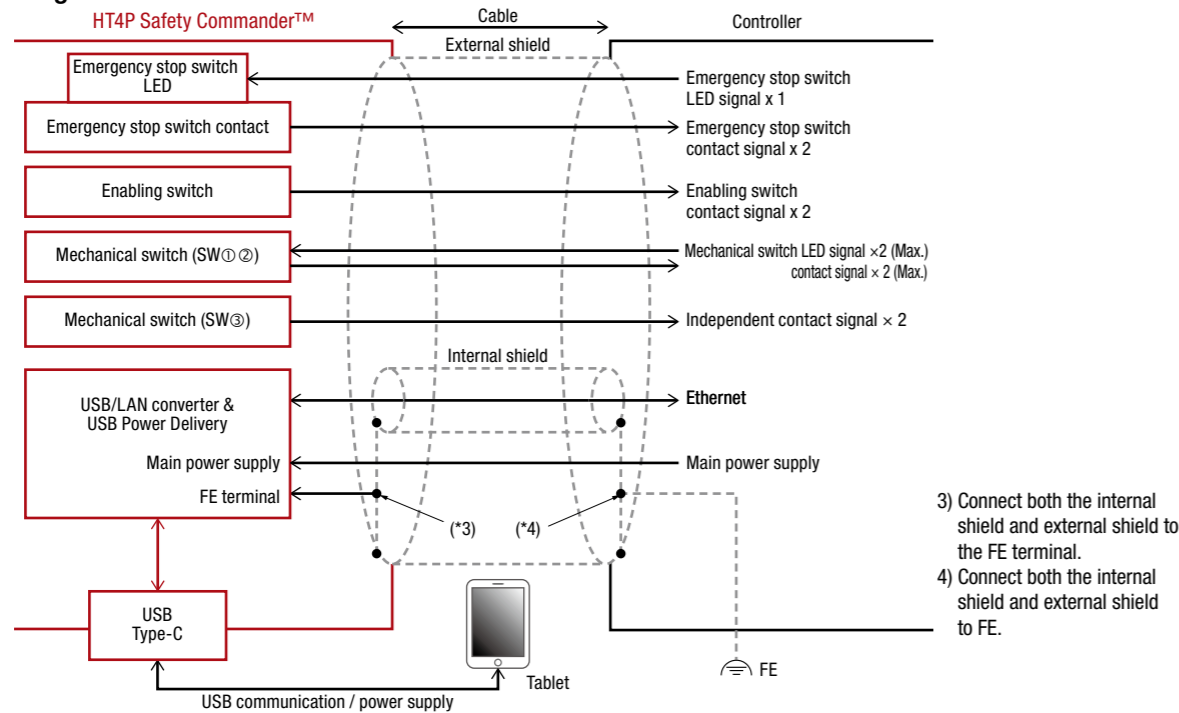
HT4P Safety Commander™

Cable

Controller

External shield

Emergency stop switch LED

Emergency stop switch contact

Enabling switch

Mechanical switch (SW① ②)

Mechanical switch (SW③)

Emergency stop switch LED signal x 1

Emergency stop switch contact signal x 2

Enabling switch contact signal x 2

Mechanical switch LED signal ×2 (Max.)
contact signal × 2 (Max.)

Independent contact signal × 2

Internal shield

USB/LAN converter & USB Power Delivery

Ethernet

Main power supply

Main power supply

FE terminal

(*3)

(*4)

3) Connect both the internal shield and external shield to the FE terminal.
4) Connect both the internal shield and external shield to FE.

USB Type-C

Tablet

FE

USB communication / power supply